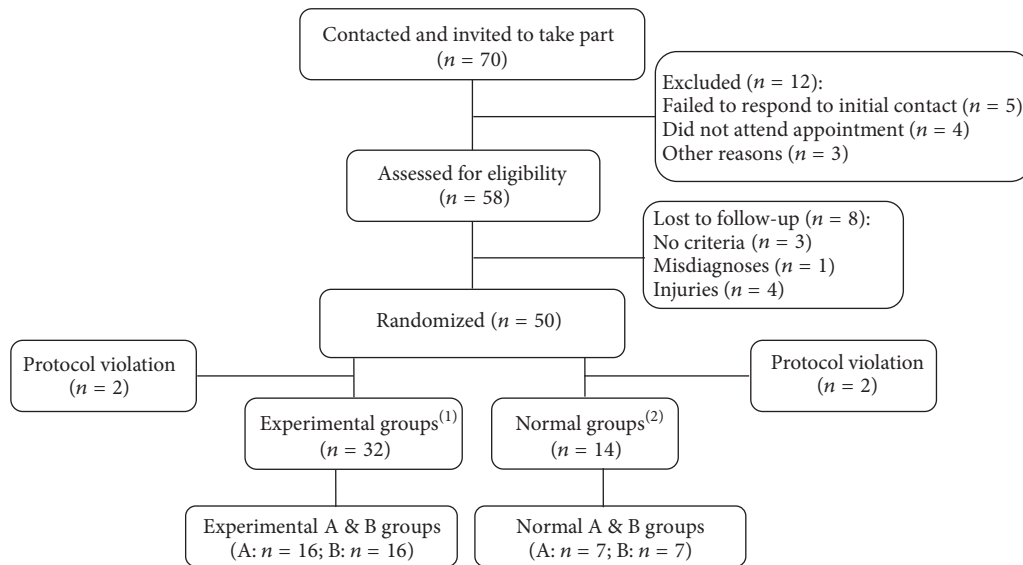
Contacted and invited to take part
($n = 70$)

Excluded ($n = 12$):
Failed to respond to initial contact ($n = 5$)
Did not attend appointment ($n = 4$)
Other reasons ($n = 3$)

Assessed for eligibility
($n = 58$)

Lost to follow-up ($n = 8$):
No criteria ($n = 3$)
Misdiagnoses ($n = 1$)
Injuries ($n = 4$)

Randomized ($n = 50$)

Protocol violation
($n = 2$)

Protocol violation
($n = 2$)

Experimental groups$^{(1)}$
($n = 32$)

Normal groups$^{(2)}$
($n = 14$)

Experimental A & B groups
(A: $n = 16$; B: $n = 16$)

Normal A & B groups
(A: $n = 7$; B: $n = 7$)